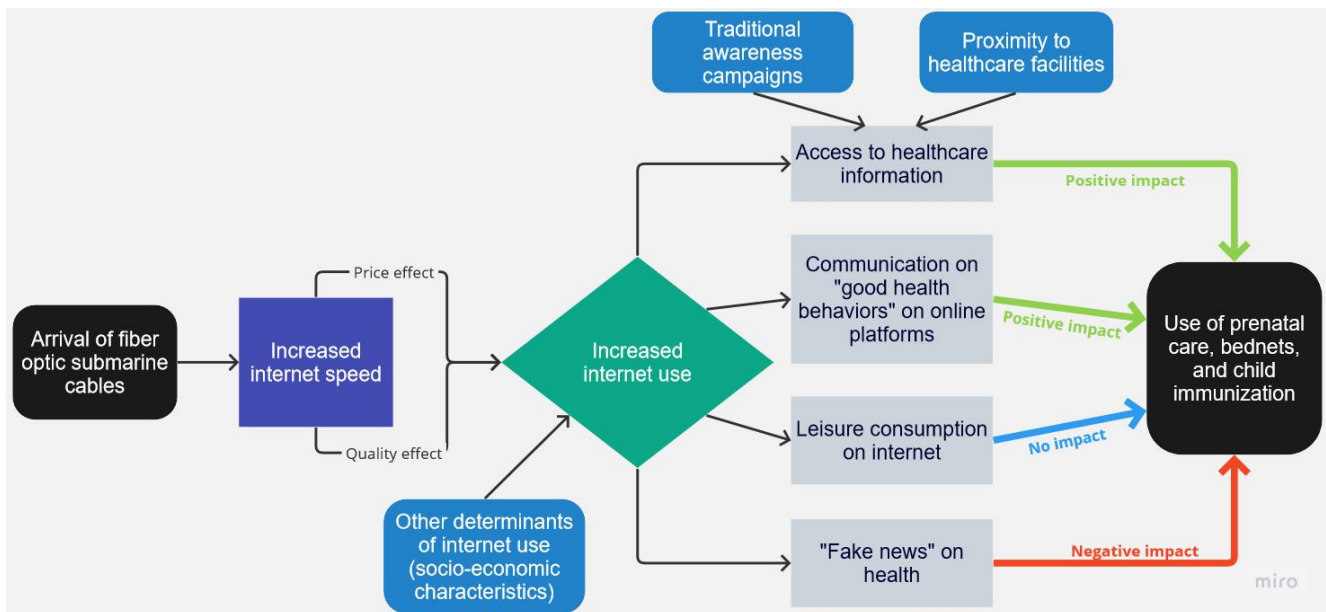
Traditional awareness campaigns

Proximity to healthcare facilities

Access to healthcare information

Positive impact

Communication on "good health behaviors" on online platforms

Positive impact

Arrival of fiber optic submarine cables

Increased internet speed

Price effect

Quality effect

Increased internet use

Use of prenatal care, bednets, and child immunization

Leisure consumption on internet

No impact

Other determinants of internet use (socio-economic characteristics)

"Fake news" on health

Negative impact

miro